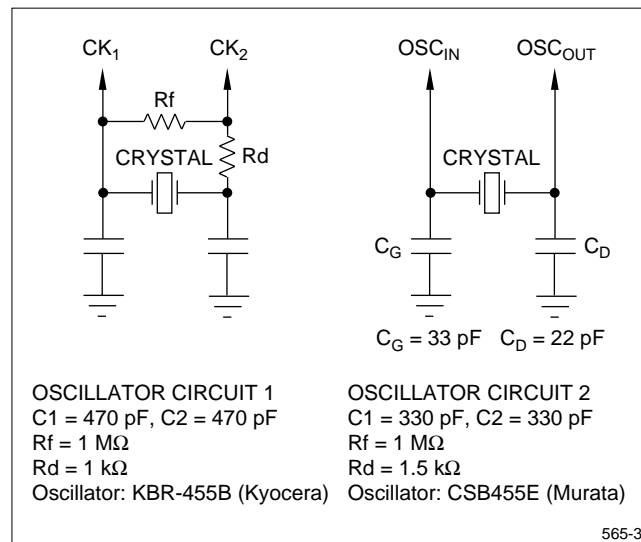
$CK_1$

$CK_2$

Rf

CRYSTAL

Rd

$OSC_{IN}$

$OSC_{OUT}$

CRYSTAL

$C_G$

$C_D$

$C_G$ = 33 pF $C_D$ = 22 pF

OSCILLATOR CIRCUIT 1
C1 = 470 pF, C2 = 470 pF
Rf = 1 MΩ
Rd = 1 kΩ
Oscillator: KBR-455B (Kyocera)

OSCILLATOR CIRCUIT 2
C1 = 330 pF, C2 = 330 pF
Rf = 1 MΩ
Rd = 1.5 kΩ
Oscillator: CSB455E (Murata)

565-3